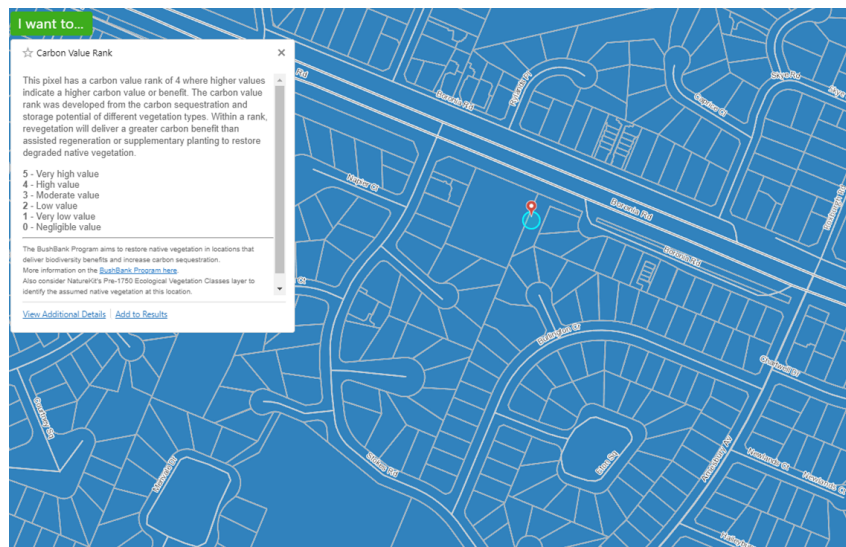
I want to...

☆ Carbon Value Rank ×

This pixel has a carbon value rank of 4 where higher values indicate a higher carbon value or benefit. The carbon value rank was developed from the carbon sequestration and storage potential of different vegetation types. Within a rank, revegetation will deliver a greater carbon benefit than assisted regeneration or supplementary planting to restore degraded native vegetation.

5 - Very high value
4 - High value
3 - Moderate value
2 - Low value
1 - Very low value
0 - Negligible value

The BushBank Program aims to restore native vegetation in locations that deliver biodiversity benefits and increase carbon sequestration.
More information on the BushBank Program here.
Also consider NatureKit's Pre-1750 Ecological Vegetation Classes layer to identify the assumed native vegetation at this location.

View Additional Details | Add to Results

Boronia Rd
Boronia Rd
Boronia Rd
Napier Ct
Skye Rd
Orchard Ct
Stirling Rd
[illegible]